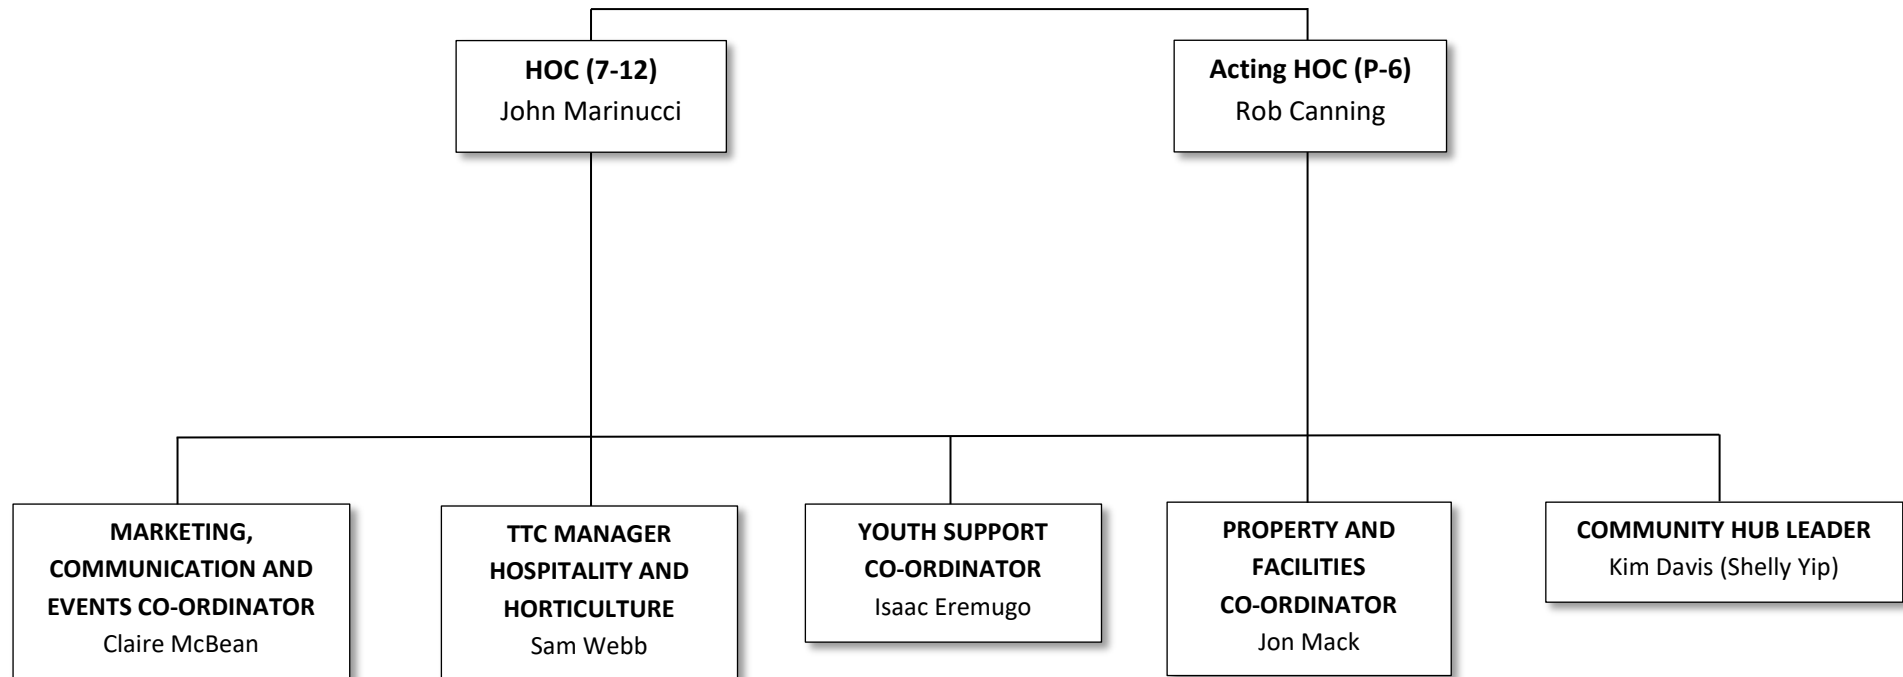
**HOC (7-12)**
John Marinucci

**Acting HOC (P-6)**
Rob Canning

**MARKETING, COMMUNICATION AND EVENTS CO-ORDINATOR**
Claire McBean

**TTC MANAGER HOSPITALITY AND HORTICULTURE**
Sam Webb

**YOUTH SUPPORT CO-ORDINATOR**
Isaac Eremugo

**PROPERTY AND FACILITIES CO-ORDINATOR**
Jon Mack

**COMMUNITY HUB LEADER**
Kim Davis (Shelly Yip)